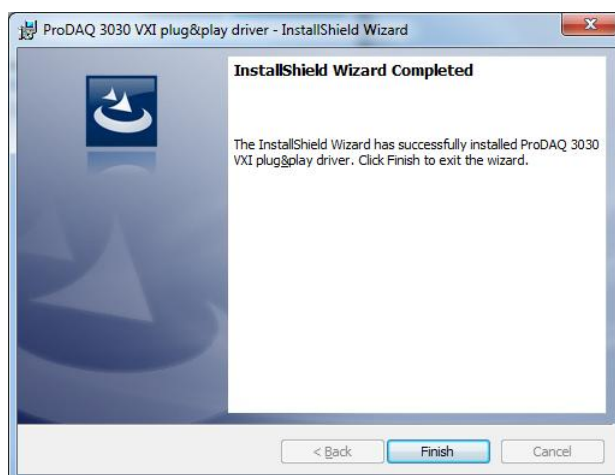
ProDAQ 3030 VXI plug&play driver - InstallShield Wizard

InstallShield Wizard Completed

The InstallShield Wizard has successfully installed ProDAQ 3030 VXI plug&play driver. Click Finish to exit the wizard.

< Back

Finish

Cancel